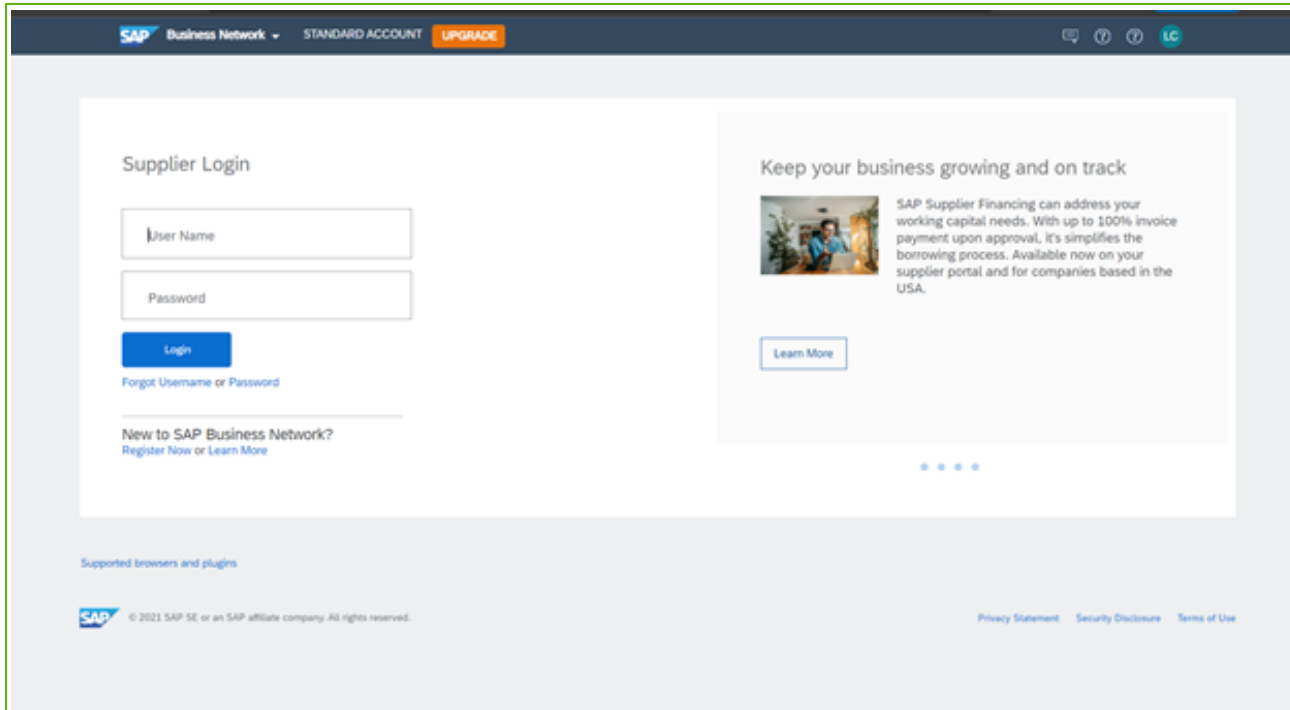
SAP Business Network STANDARD ACCOUNT UPGRADE LC

Supplier Login

User Name

Password

Login

Forgot Username or Password

New to SAP Business Network?
Register Now or Learn More

Keep your business growing and on track

SAP Supplier Financing can address your working capital needs. With up to 100% invoice payment upon approval, it's simplifies the borrowing process. Available now on your supplier portal and for companies based in the USA.

Learn More

Supported browsers and plugins

SAP © 2021 SAP SE or an SAP affiliate company. All rights reserved.

Privacy Statement Security Disclosure Terms of Use